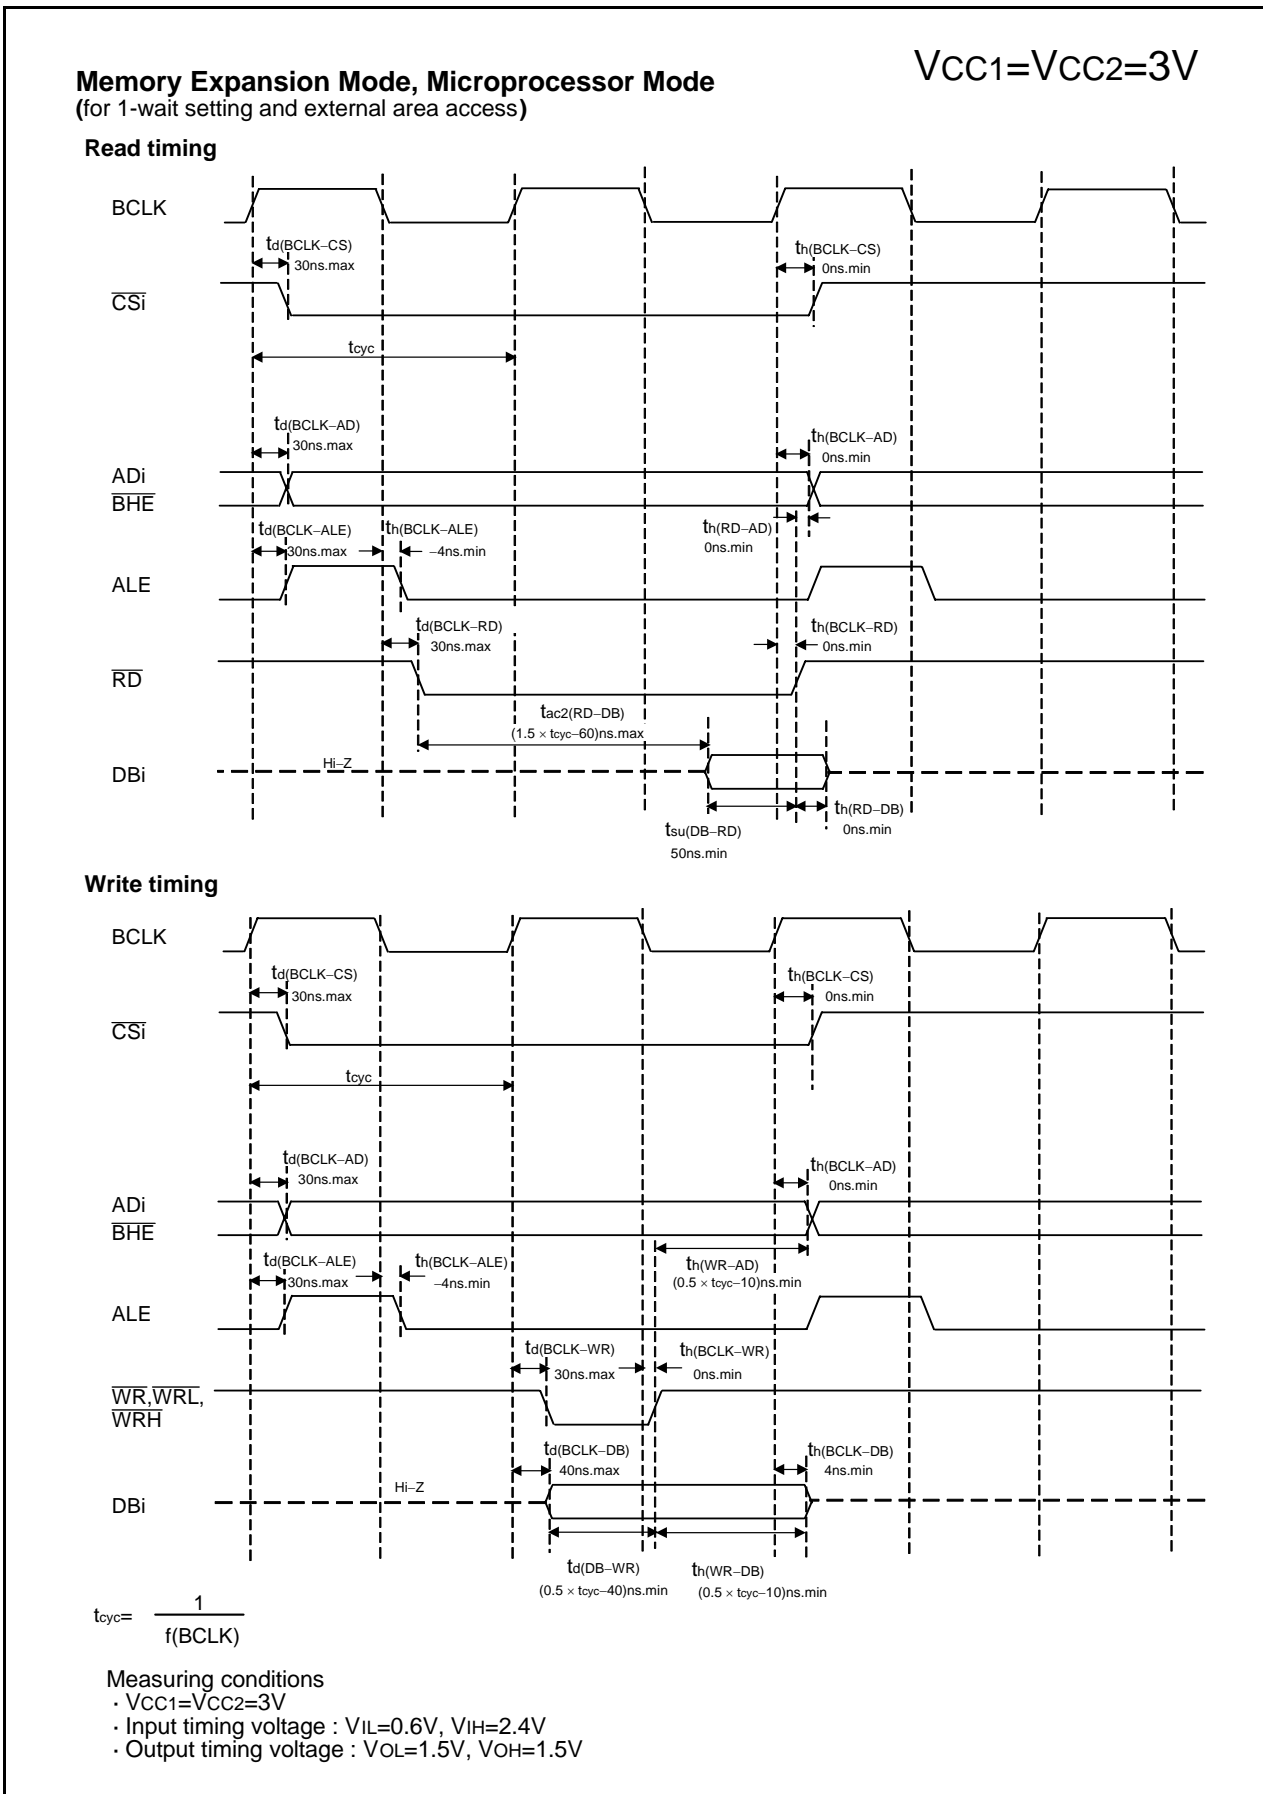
Memory Expansion Mode, Microprocessor Mode
(for 1-wait setting and external area access)

$V_{CC1}=V_{CC2}=3V$

Read timing

BCLK

$t_{d(BCLK-CS)}$
30ns.max

$t_{h(BCLK-CS)}$
0ns.min

$\overline{CSi}$

$t_{cyc}$

$t_{d(BCLK-AD)}$
30ns.max

$t_{h(BCLK-AD)}$
0ns.min

ADi
$\overline{BHE}$

$t_{d(BCLK-ALE)}$
30ns.max

$t_{h(BCLK-ALE)}$
–4ns.min

$t_{h(RD-AD)}$
0ns.min

ALE

$t_{d(BCLK-RD)}$
30ns.max

$t_{h(BCLK-RD)}$
0ns.min

$\overline{RD}$

$t_{ac2(RD-DB)}$
$(1.5 \times t_{cyc}-60)$ns.max

DBi

Hi–Z

$t_{su(DB-RD)}$
50ns.min

$t_{h(RD-DB)}$
0ns.min

Write timing

BCLK

$t_{d(BCLK-CS)}$
30ns.max

$t_{h(BCLK-CS)}$
0ns.min

$\overline{CSi}$

$t_{cyc}$

$t_{d(BCLK-AD)}$
30ns.max

$t_{h(BCLK-AD)}$
0ns.min

ADi
$\overline{BHE}$

$t_{d(BCLK-ALE)}$
30ns.max

$t_{h(BCLK-ALE)}$
–4ns.min

$t_{h(WR-AD)}$
$(0.5 \times t_{cyc}-10)$ns.min

ALE

$t_{d(BCLK-WR)}$
30ns.max

$t_{h(BCLK-WR)}$
0ns.min

$\overline{WR}$,$\overline{WRL}$,
$\overline{WRH}$

$t_{d(BCLK-DB)}$
40ns.max

$t_{h(BCLK-DB)}$
4ns.min

DBi

Hi–Z

$t_{d(DB-WR)}$
$(0.5 \times t_{cyc}-40)$ns.min

$t_{h(WR-DB)}$
$(0.5 \times t_{cyc}-10)$ns.min

$t_{cyc}=\frac{1}{f(BCLK)}$

Measuring conditions
· $V_{CC1}=V_{CC2}=3V$
· Input timing voltage : $V_{IL}=0.6V$, $V_{IH}=2.4V$
· Output timing voltage : $V_{OL}=1.5V$, $V_{OH}=1.5V$